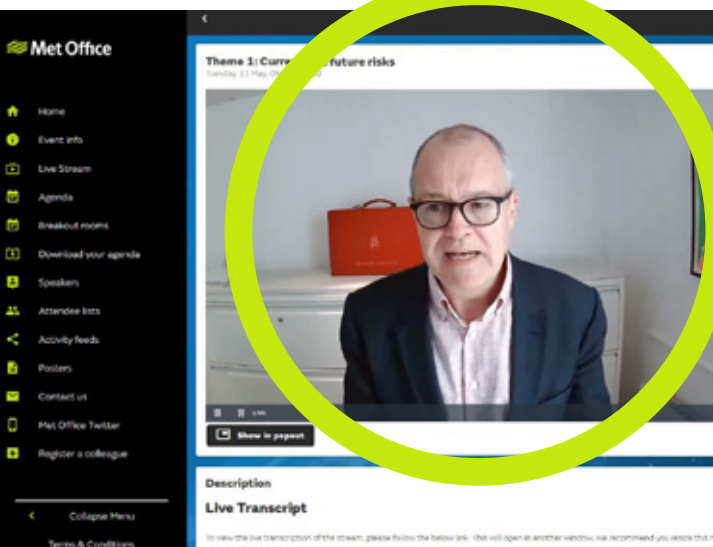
Met Office

Home
Event info
Live Stream
Agenda
Breakout rooms
Download your agenda
Speakers
Attendee lists
Activity feeds
Posters
Contact us
Met Office Twitter
Register a colleague

Collapse Menu
Terms & Conditions

Theme 1: Curre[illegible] future risks
Tuesday 11 May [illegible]

Show in popout

Description
Live Transcript
To view the live transcription of the stream, please follow the below link. This will open in another window, we recommend you resize this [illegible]